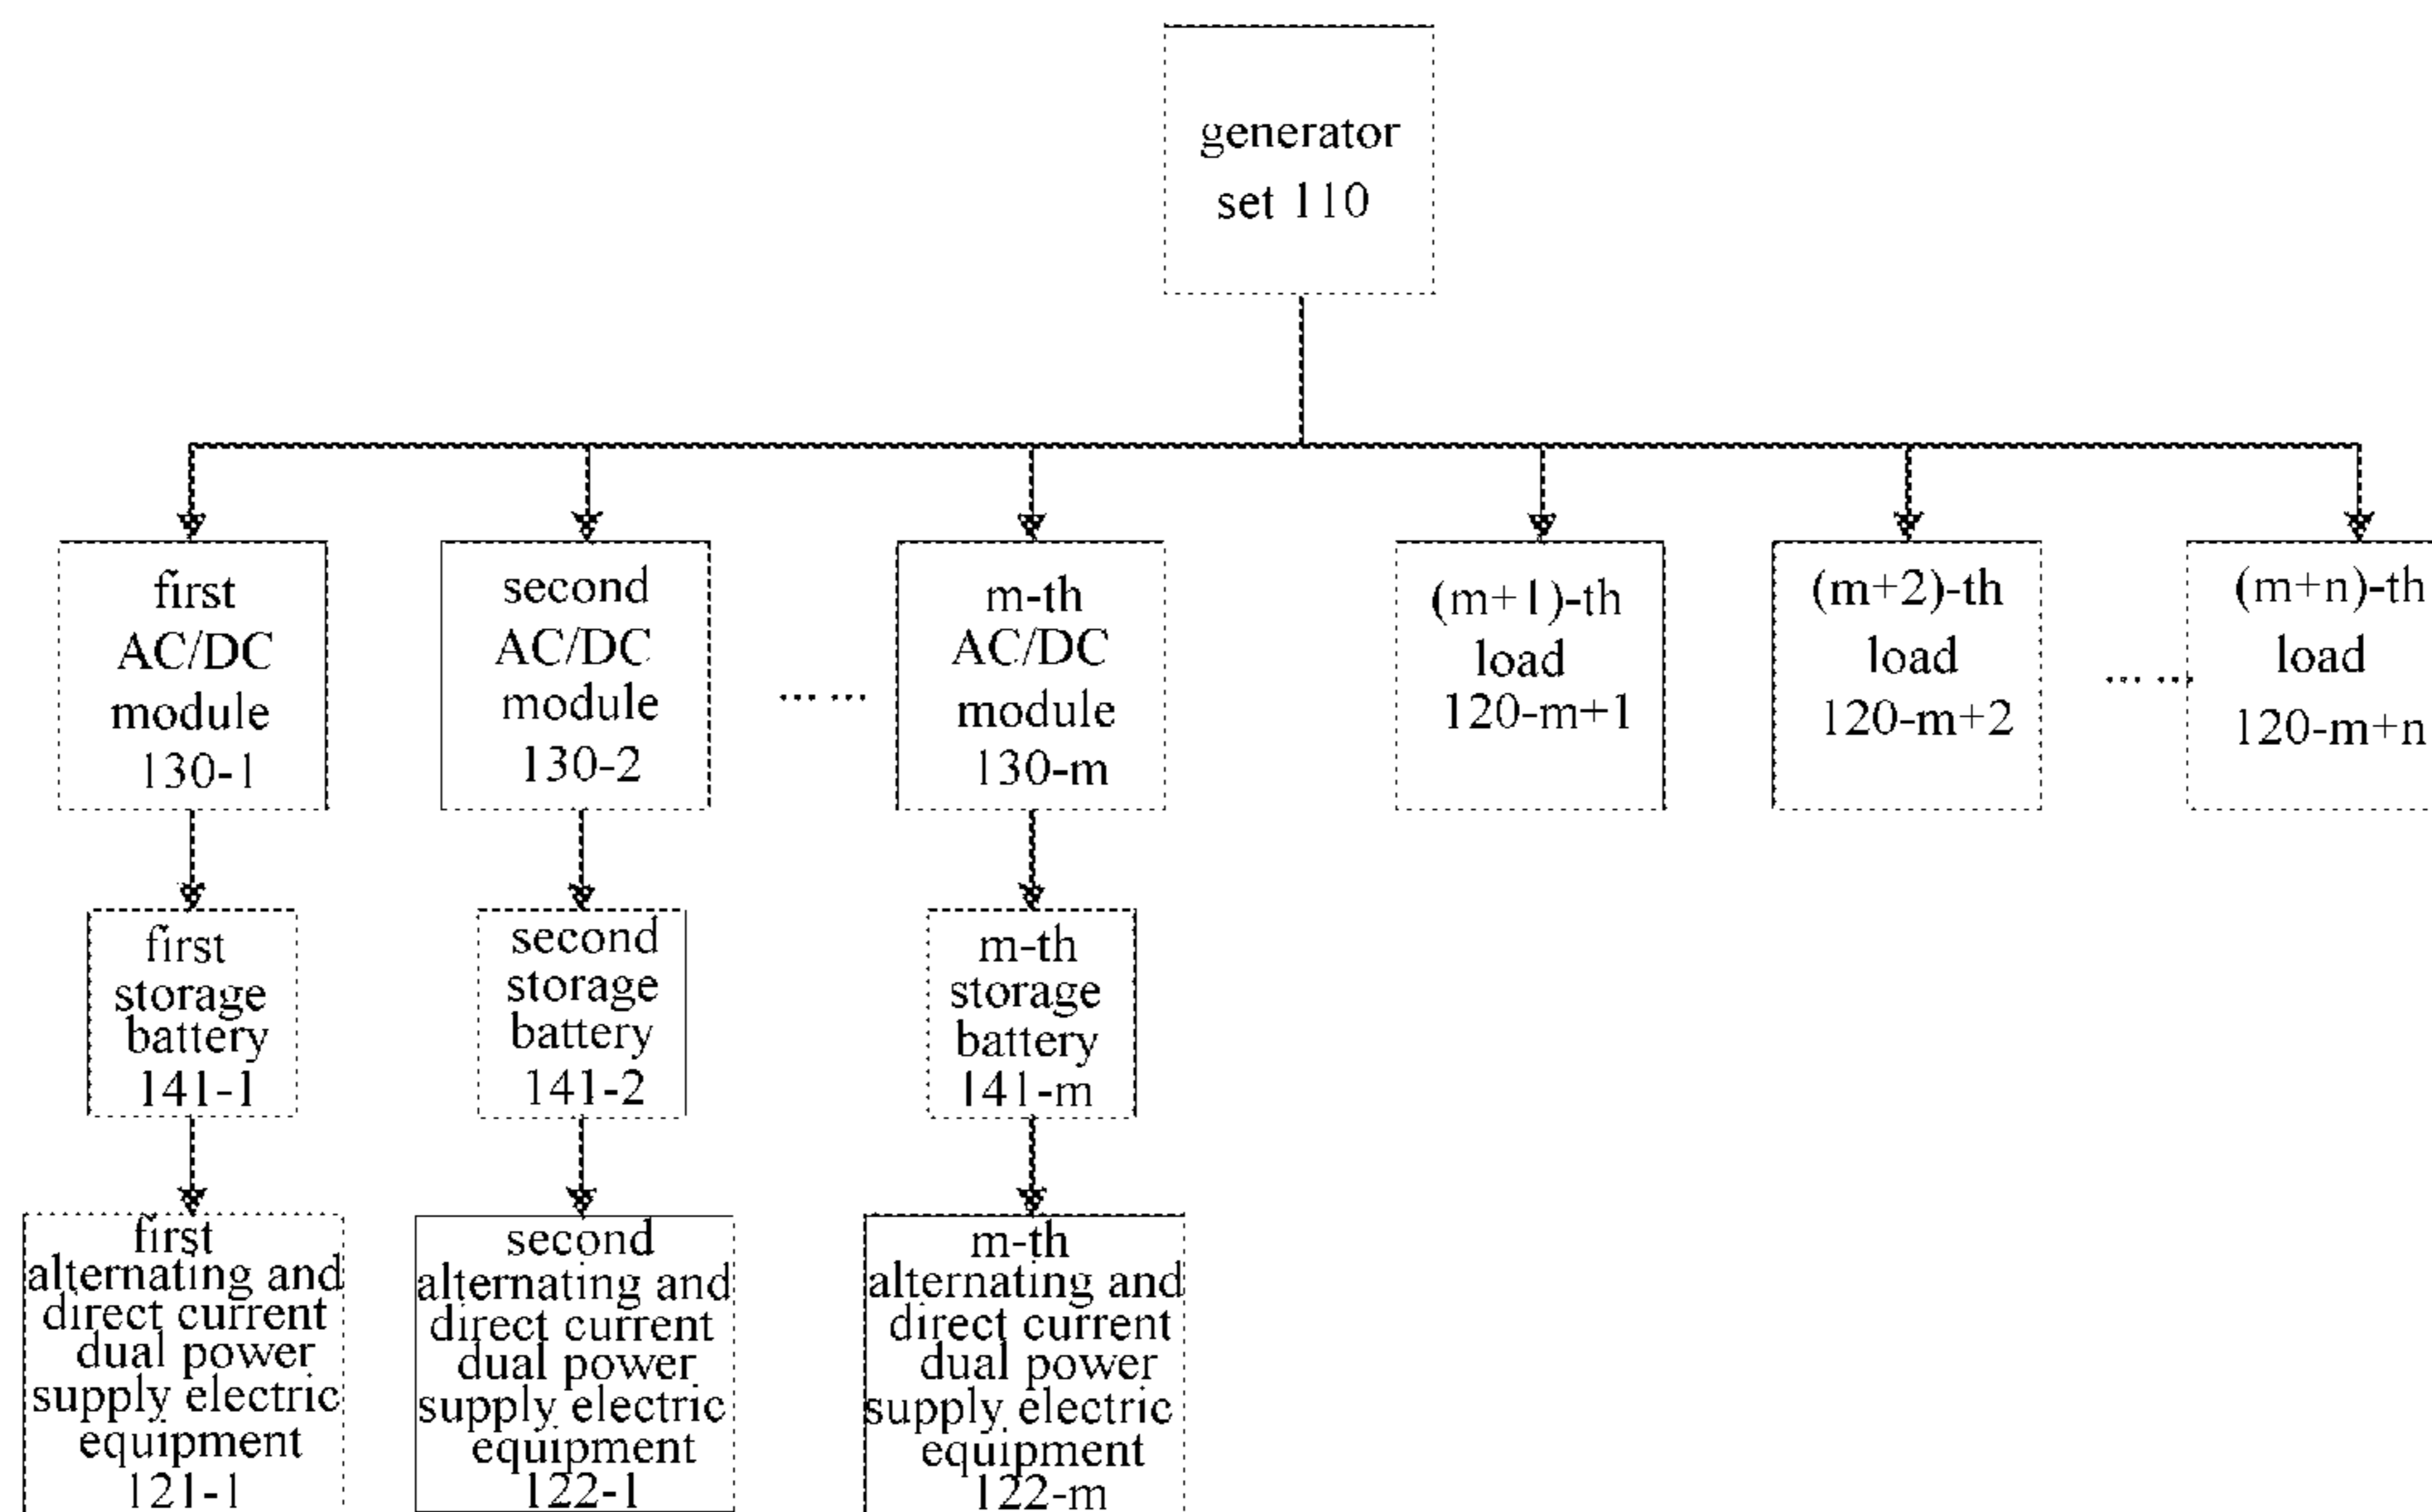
generator set 110

first AC/DC module 130-1

second AC/DC module 130-2

……

m-th AC/DC module 130-m

(m+1)-th load 120-m+1

(m+2)-th load 120-m+2

……

(m+n)-th load 120-m+n

first storage battery 141-1

second storage battery 141-2

m-th storage battery 141-m

first alternating and direct current dual power supply electric equipment 121-1

second alternating and direct current dual power supply electric equipment 122-1

m-th alternating and direct current dual power supply electric equipment 122-m